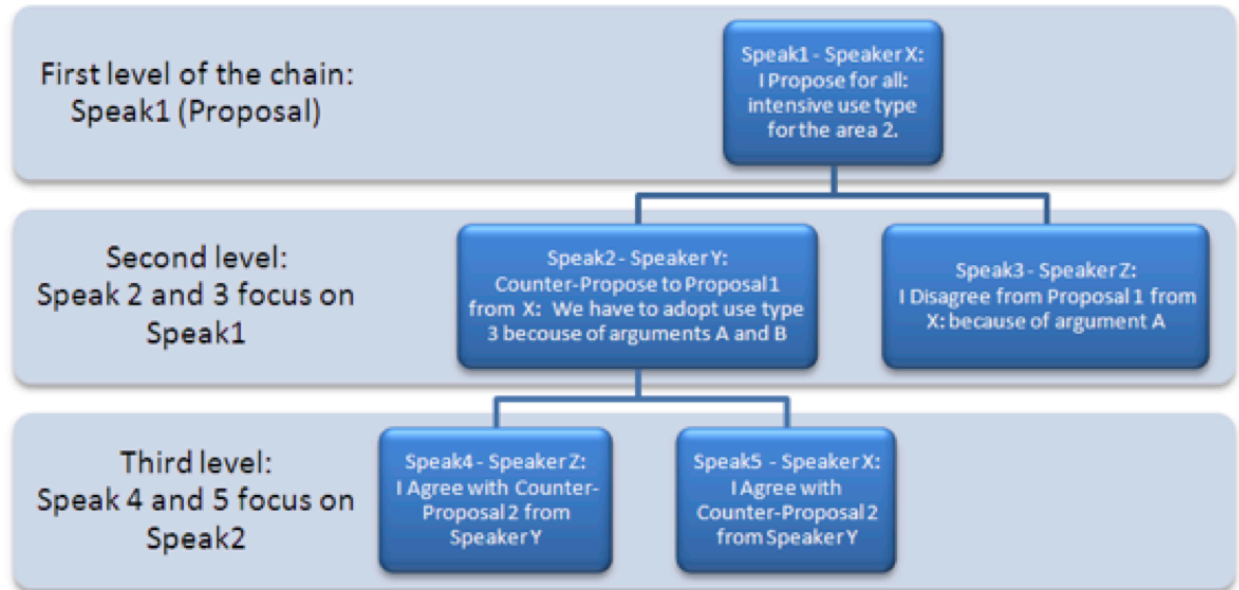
First level of the chain: Speak1 (Proposal)

Speak1 - Speaker X: I Propose for all: intensive use type for the area 2.

Second level: Speak 2 and 3 focus on Speak1

Speak2 - Speaker Y: Counter-Propose to Proposal 1 from X: We have to adopt use type 3 becouse of arguments A and B

Speak3 - Speaker Z: I Disagree from Proposal 1 from X: because of argument A

Third level: Speak 4 and 5 focus on Speak2

Speak4 - Speaker Z: I Agree with Counter-Proposal 2 from Speaker Y

Speak5 - Speaker X: I Agree with Counter-Proposal 2 from Speaker Y